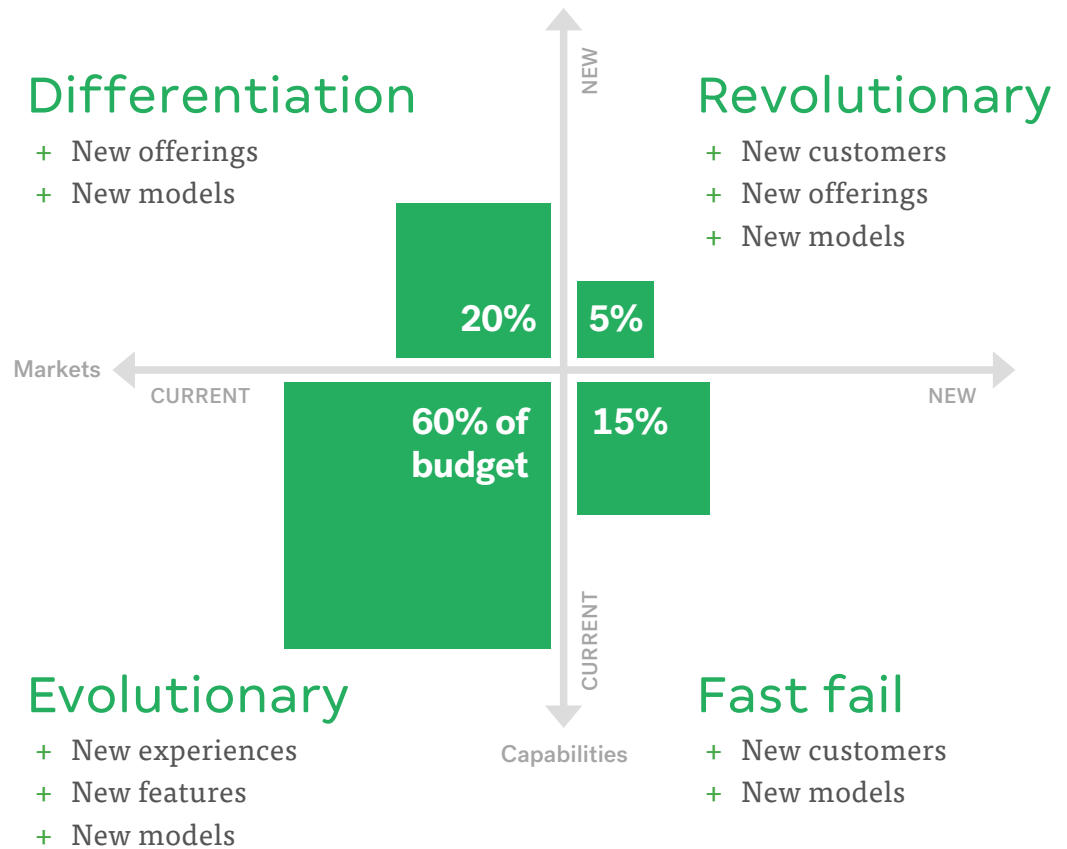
Differentiation
+ New offerings
+ New models

NEW

Revolutionary
+ New customers
+ New offerings
+ New models

20%

5%

Markets

CURRENT

NEW

60% of budget

15%

CURRENT

Evolutionary
+ New experiences
+ New features
+ New models

Capabilities

Fast fail
+ New customers
+ New models